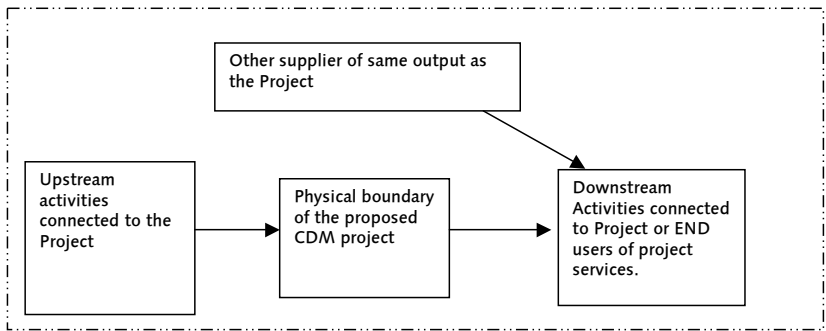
Other supplier of same output as the Project

Upstream activities connected to the Project

Physical boundary of the proposed CDM project

Downstream Activities connected to Project or END users of project services.